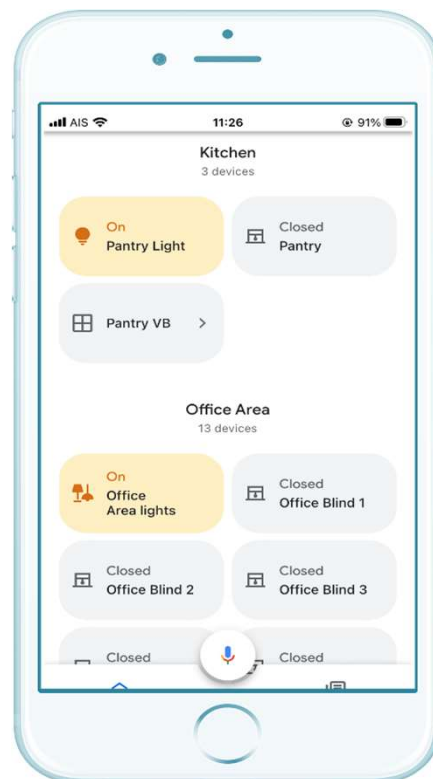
AIS 11:26 91%

Kitchen
3 devices

On
Pantry Light

Closed
Pantry

Pantry VB >

Office Area
13 devices

On
Office Area lights

Closed
Office Blind 1

Closed
Office Blind 2

Closed
Office Blind 3

Closed

Closed